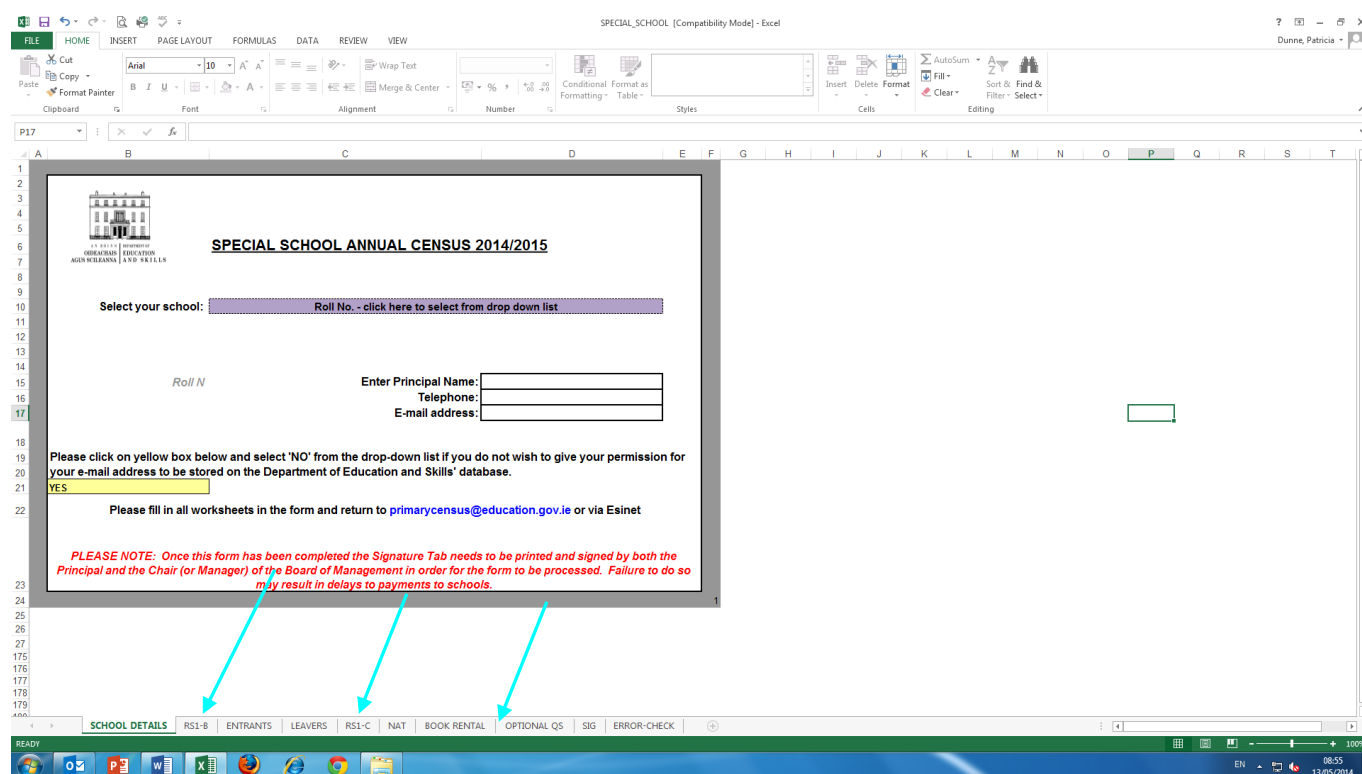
SPECIAL_SCHOOL [Compatibility Mode] - Excel

? – □ ×

FILE HOME INSERT PAGE LAYOUT FORMULAS DATA REVIEW VIEW Dunne, Patricia

Paste Cut Copy Format Painter Clipboard

Arial 10 A A B I U Font

Wrap Text Merge & Center Alignment

% , Number

Conditional Formatting Format as Table Styles

Insert Delete Format Cells

AutoSum Fill Clear Sort & Filter Find & Select Editing

P17 fx

A B C D E F G H I J K L M N O P Q R S T

1 2 3 4 5 6 7 8 9 10 11 12 13 14 15 16 17 18 19 20 21 22 23 24 25 26 27 175 176 177 178 179

AN ROINN OIDEACHAIS AGUS SCILEANNA | DEPARTMENT OF EDUCATION AND SKILLS

SPECIAL SCHOOL ANNUAL CENSUS 2014/2015

Select your school: Roll No. - click here to select from drop down list

Roll N

Enter Principal Name:
Telephone:
E-mail address:

Please click on yellow box below and select 'NO' from the drop-down list if you do not wish to give your permission for your e-mail address to be stored on the Department of Education and Skills' database.

YES

Please fill in all worksheets in the form and return to primarycensus@education.gov.ie or via Esinet

PLEASE NOTE: Once this form has been completed the Signature Tab needs to be printed and signed by both the Principal and the Chair (or Manager) of the Board of Management in order for the form to be processed. Failure to do so may result in delays to payments to schools.

1

SCHOOL DETAILS RS1-B ENTRANTS LEAVERS RS1-C NAT BOOK RENTAL OPTIONAL QS SIG ERROR-CHECK

READY

100%

EN 08:55 13/05/2014